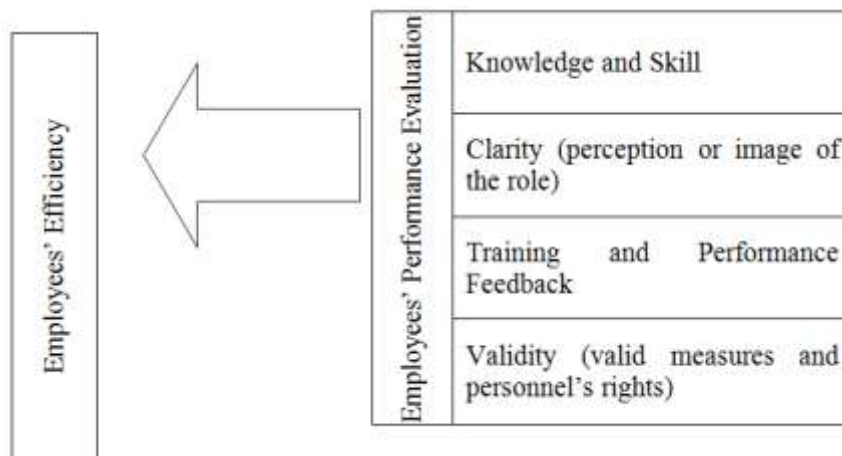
Employees' Efficiency

Employees' Performance Evaluation

Knowledge and Skill

Clarity (perception or image of the role)

Training and Performance Feedback

Validity (valid measures and personnel's rights)